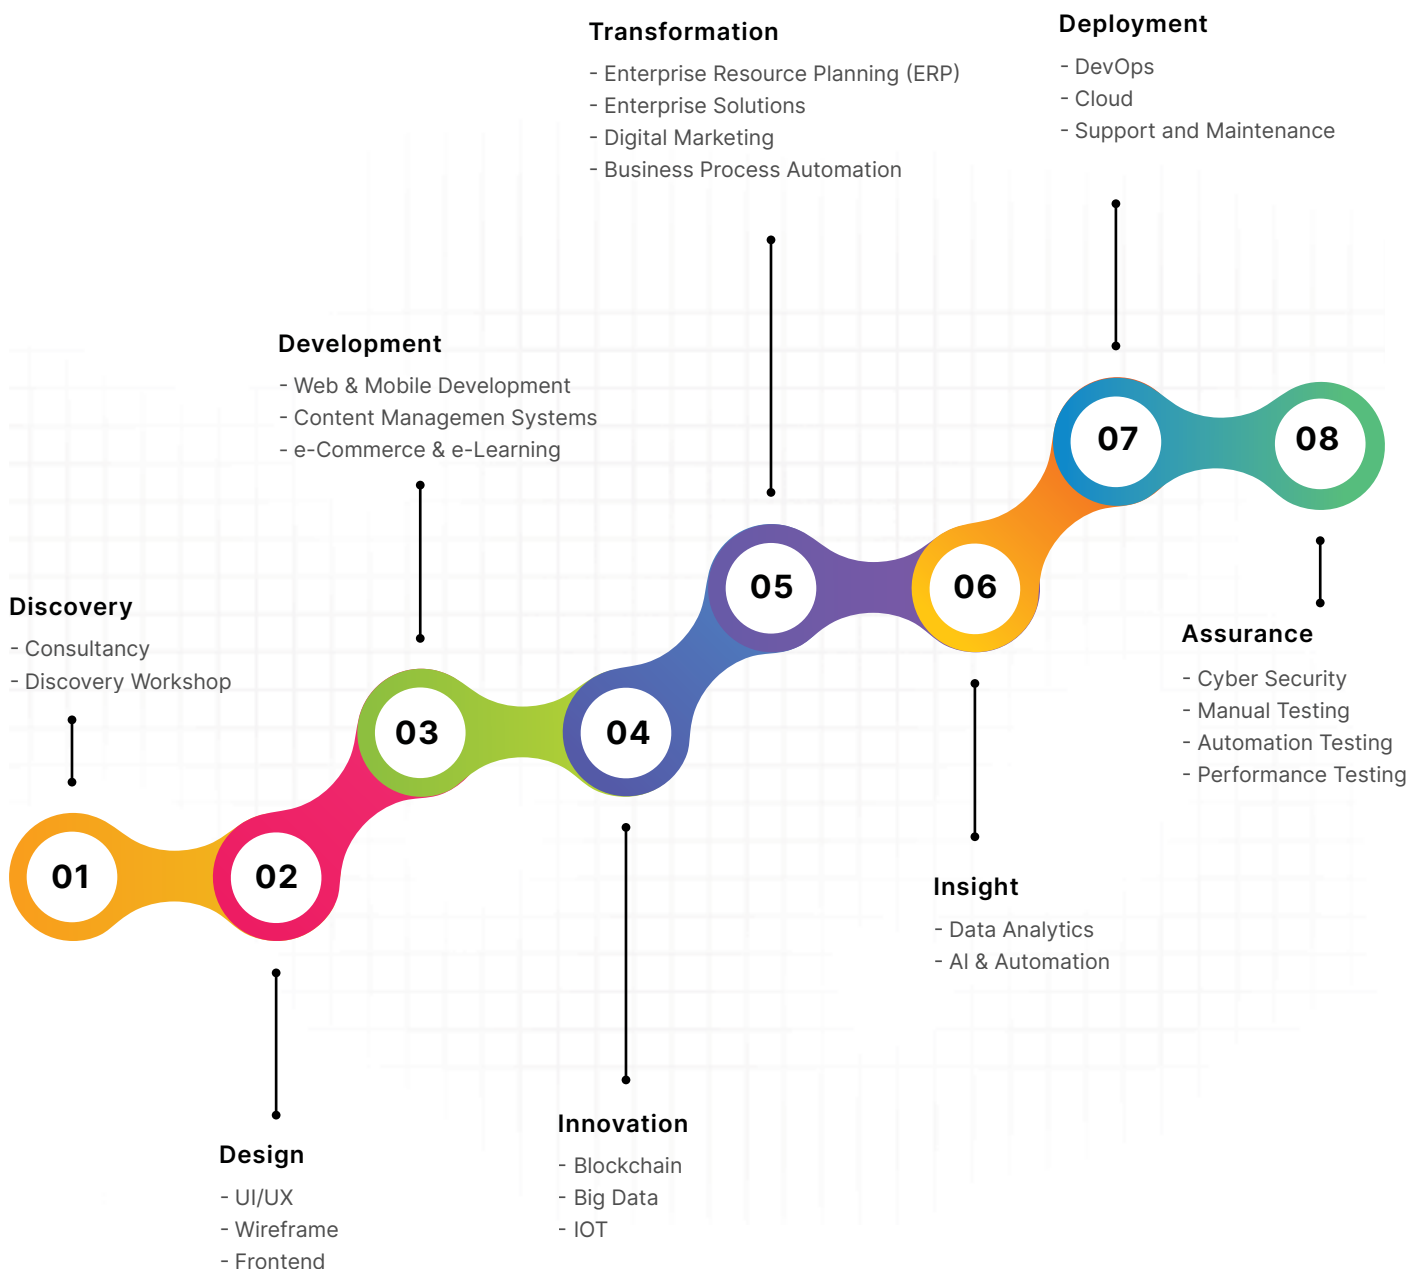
Discovery
- Consultancy
- Discovery Workshop

01

02

Design
- UI/UX
- Wireframe
- Frontend

Development
- Web & Mobile Development
- Content Managemen Systems
- e-Commerce & e-Learning

03

04

Innovation
- Blockchain
- Big Data
- IOT

Transformation
- Enterprise Resource Planning (ERP)
- Enterprise Solutions
- Digital Marketing
- Business Process Automation

05

06

Insight
- Data Analytics
- AI & Automation

Deployment
- DevOps
- Cloud
- Support and Maintenance

07

08

Assurance
- Cyber Security
- Manual Testing
- Automation Testing
- Performance Testing